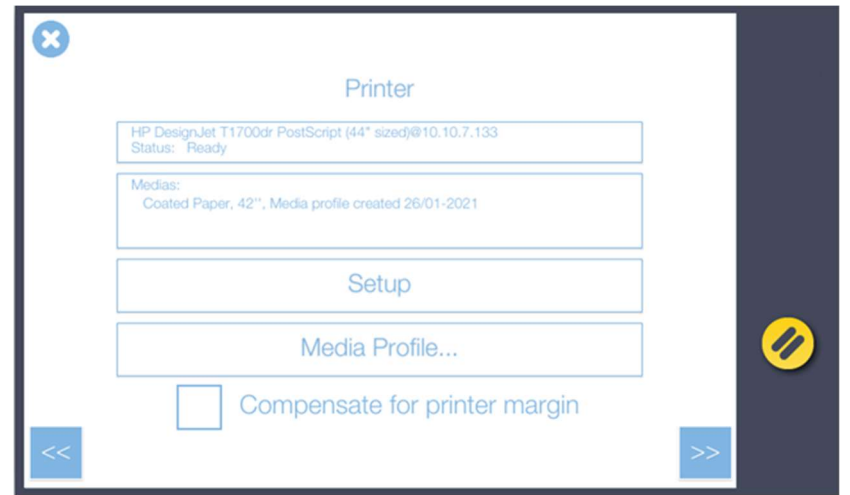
Printer

HP DesignJet T1700dr PostScript (44" sized)@10.10.7.133
Status: Ready

Medias:
Coated Paper, 42'', Media profile created 26/01-2021

Setup

Media Profile...

Compensate for printer margin

<<

>>